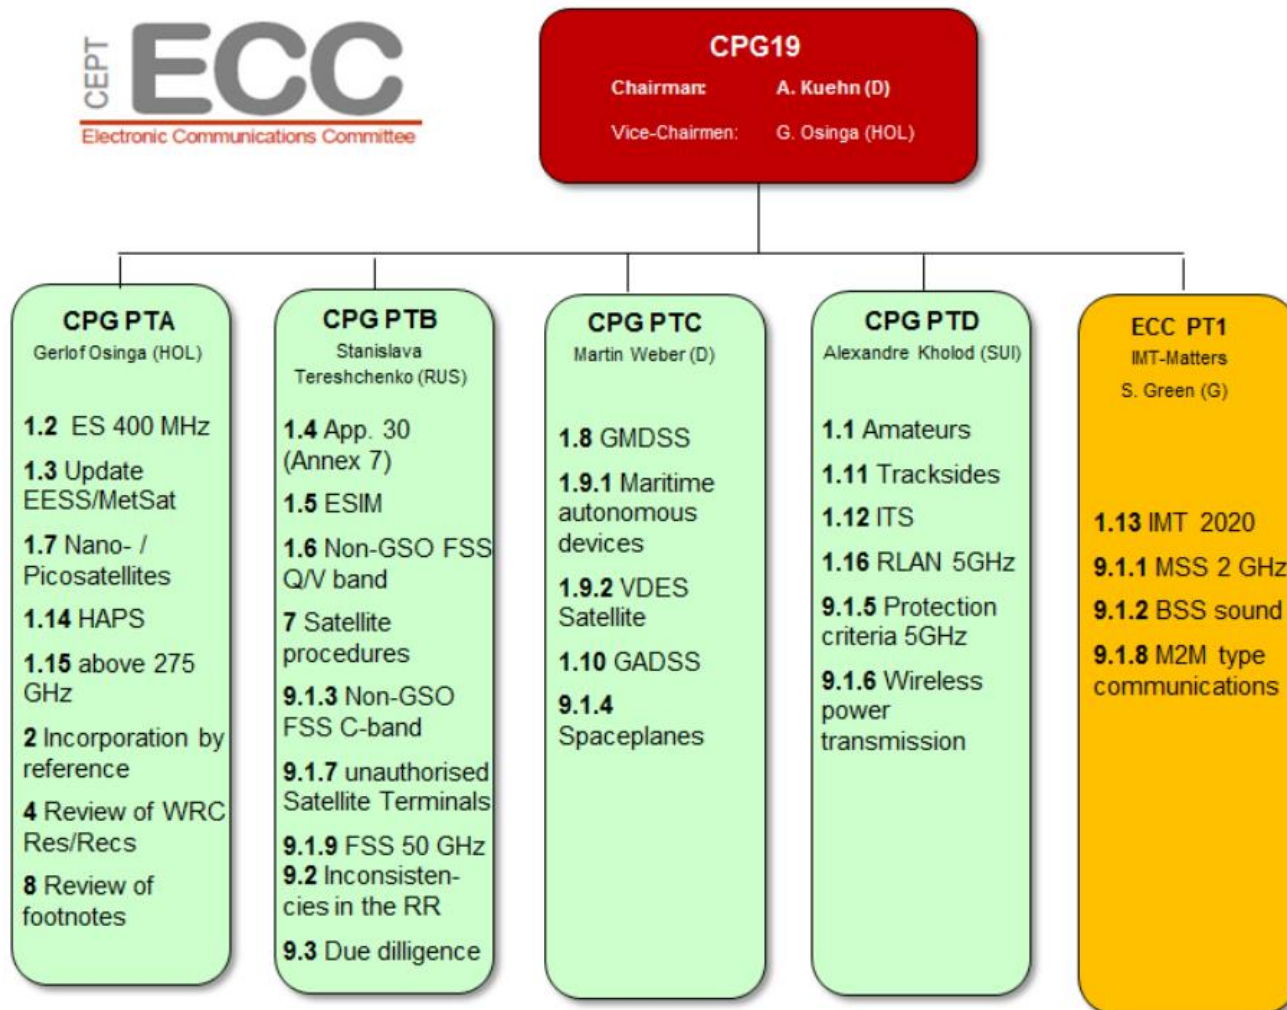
CEPT ECC
Electronic Communications Committee

CPG19
Chairman: A. Kuehn (D)
Vice-Chairmen: G. Osinga (HOL)

CPG PTA
Gerlof Osinga (HOL)

1.2 ES 400 MHz
1.3 Update EESS/MetSat
1.7 Nano- / Picosatellites
1.14 HAPS
1.15 above 275 GHz
2 Incorporation by reference
4 Review of WRC Res/Recs
8 Review of footnotes

CPG PTB
Stanislava Tereshchenko (RUS)

1.4 App. 30 (Annex 7)
1.5 ESIM
1.6 Non-GSO FSS Q/V band
7 Satellite procedures
9.1.3 Non-GSO FSS C-band
9.1.7 unauthorised Satellite Terminals
9.1.9 FSS 50 GHz
9.2 Inconsistencies in the RR
9.3 Due dilligence

CPG PTC
Martin Weber (D)

1.8 GMDSS
1.9.1 Maritime autonomous devices
1.9.2 VDES Satellite
1.10 GADSS
9.1.4 Spaceplanes

CPG PTD
Alexandre Kholod (SUI)

1.1 Amateurs
1.11 Tracksides
1.12 ITS
1.16 RLAN 5GHz
9.1.5 Protection criteria 5GHz
9.1.6 Wireless power transmission

ECC PT1
IMT-Matters
S. Green (G)

1.13 IMT 2020
9.1.1 MSS 2 GHz
9.1.2 BSS sound
9.1.8 M2M type communications